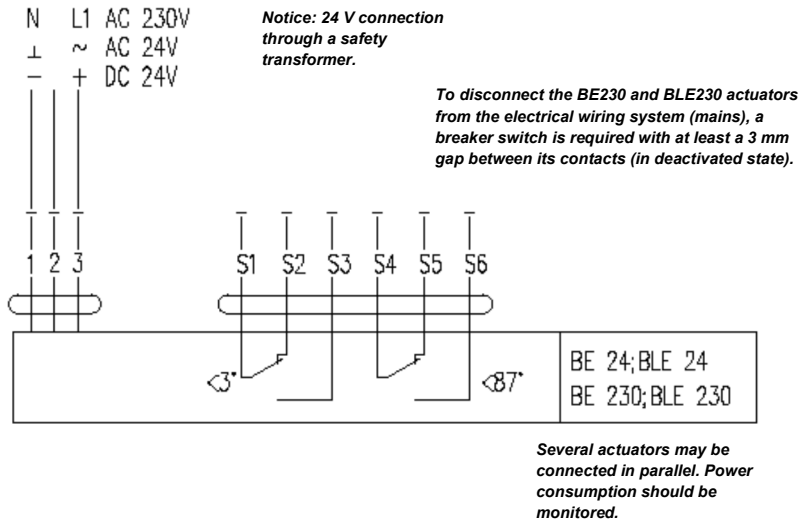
N L1 AC 230V
⊥ ~ AC 24V
− + DC 24V

Notice: 24 V connection through a safety transformer.

To disconnect the BE230 and BLE230 actuators from the electrical wiring system (mains), a breaker switch is required with at least a 3 mm gap between its contacts (in deactivated state).

1 2 3

S1 S2 S3 S4 S5 S6

<3°

<87°

BE 24; BLE 24
BE 230; BLE 230

Several actuators may be connected in parallel. Power consumption should be monitored.